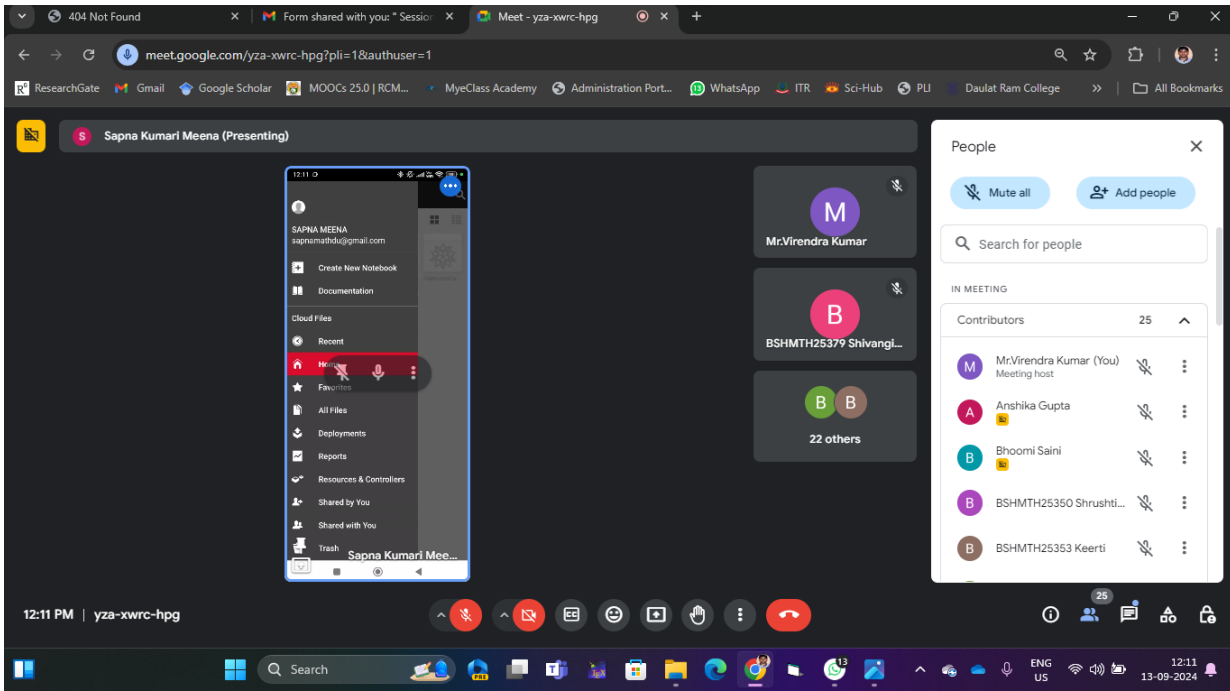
404 Not Found
Form shared with you: " Session
Meet - yza-xwrc-hpg

meet.google.com/yza-xwrc-hpg?pli=1&authuser=1

ResearchGate Gmail Google Scholar MOOCs 25.0 | RCM... MyeClass Academy Administration Port... WhatsApp ITR Sci-Hub PLI Daulat Ram College » All Bookmarks

Sapna Kumari Meena (Presenting)

12:11
SAPNA MEENA
sapnamathdu@gmail.com
Create New Notebook
Documentation
Cloud Files
Recent
Home
Favorites
All Files
Deployments
Reports
Resources & Controllers
Shared by You
Shared with You
Trash
Sapna Kumari Mee...

M
Mr.Virendra Kumar
B
BSHMTH25379 Shivangi...
B B
22 others

People
Mute all
Add people
Search for people
IN MEETING
Contributors 25
Mr.Virendra Kumar (You)
Meeting host
Anshika Gupta
Bhoomi Saini
BSHMTH25350 Shrushti...
BSHMTH25353 Keerti

12:11 PM | yza-xwrc-hpg

25

Search
ENG
US
12:11
13-09-2024